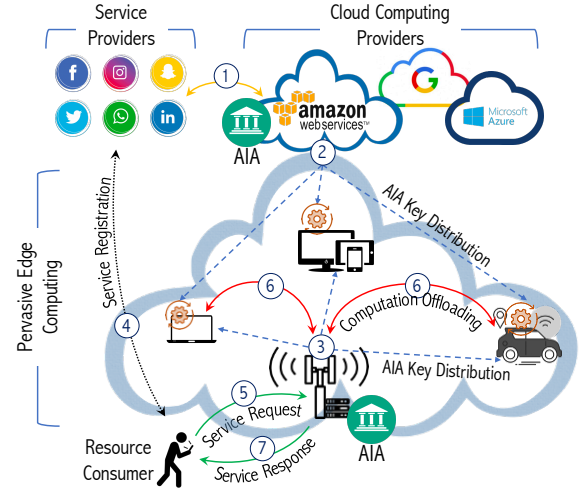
Service Providers

Cloud Computing Providers

1

amazon web services™

Microsoft Azure

AIA

2

AIA Key Distribution

Pervasive Edge Computing

Service Registration

6

6

Computation Offloading

4

3

AIA Key Distribution

5

Service Request

Resource Consumer

7

Service Response

AIA